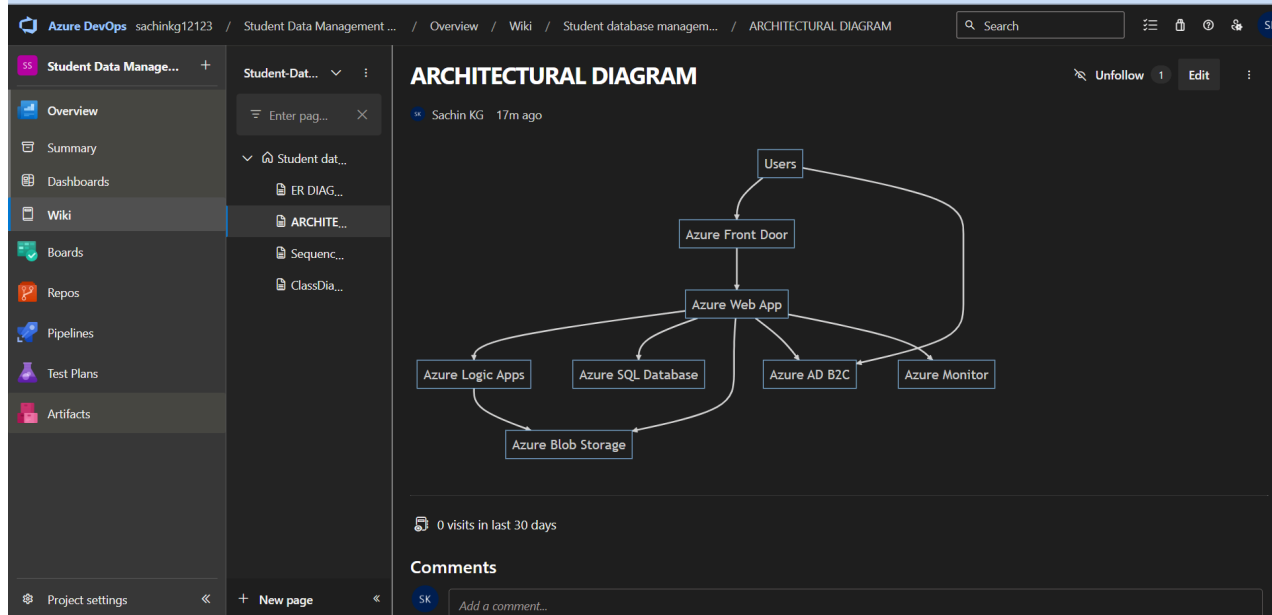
Azure DevOps sachinkg12123 / Student Data Management ... / Overview / Wiki / Student database managem... / ARCHITECTURAL DIAGRAM

Search

S

SS Student Data Manage... +

Overview
Summary
Dashboards
Wiki
Boards
Repos
Pipelines
Test Plans
Artifacts

Project settings «

Student-Dat...

Enter pag...

Student dat...
ER DIAG...
ARCHITE...
Sequenc...
ClassDia...

+ New page «

ARCHITECTURAL DIAGRAM

Unfollow 1 Edit

SK Sachin KG 17m ago

Users

Azure Front Door

Azure Web App

Azure Logic Apps

Azure SQL Database

Azure AD B2C

Azure Monitor

Azure Blob Storage

0 visits in last 30 days

Comments

SK Add a comment...